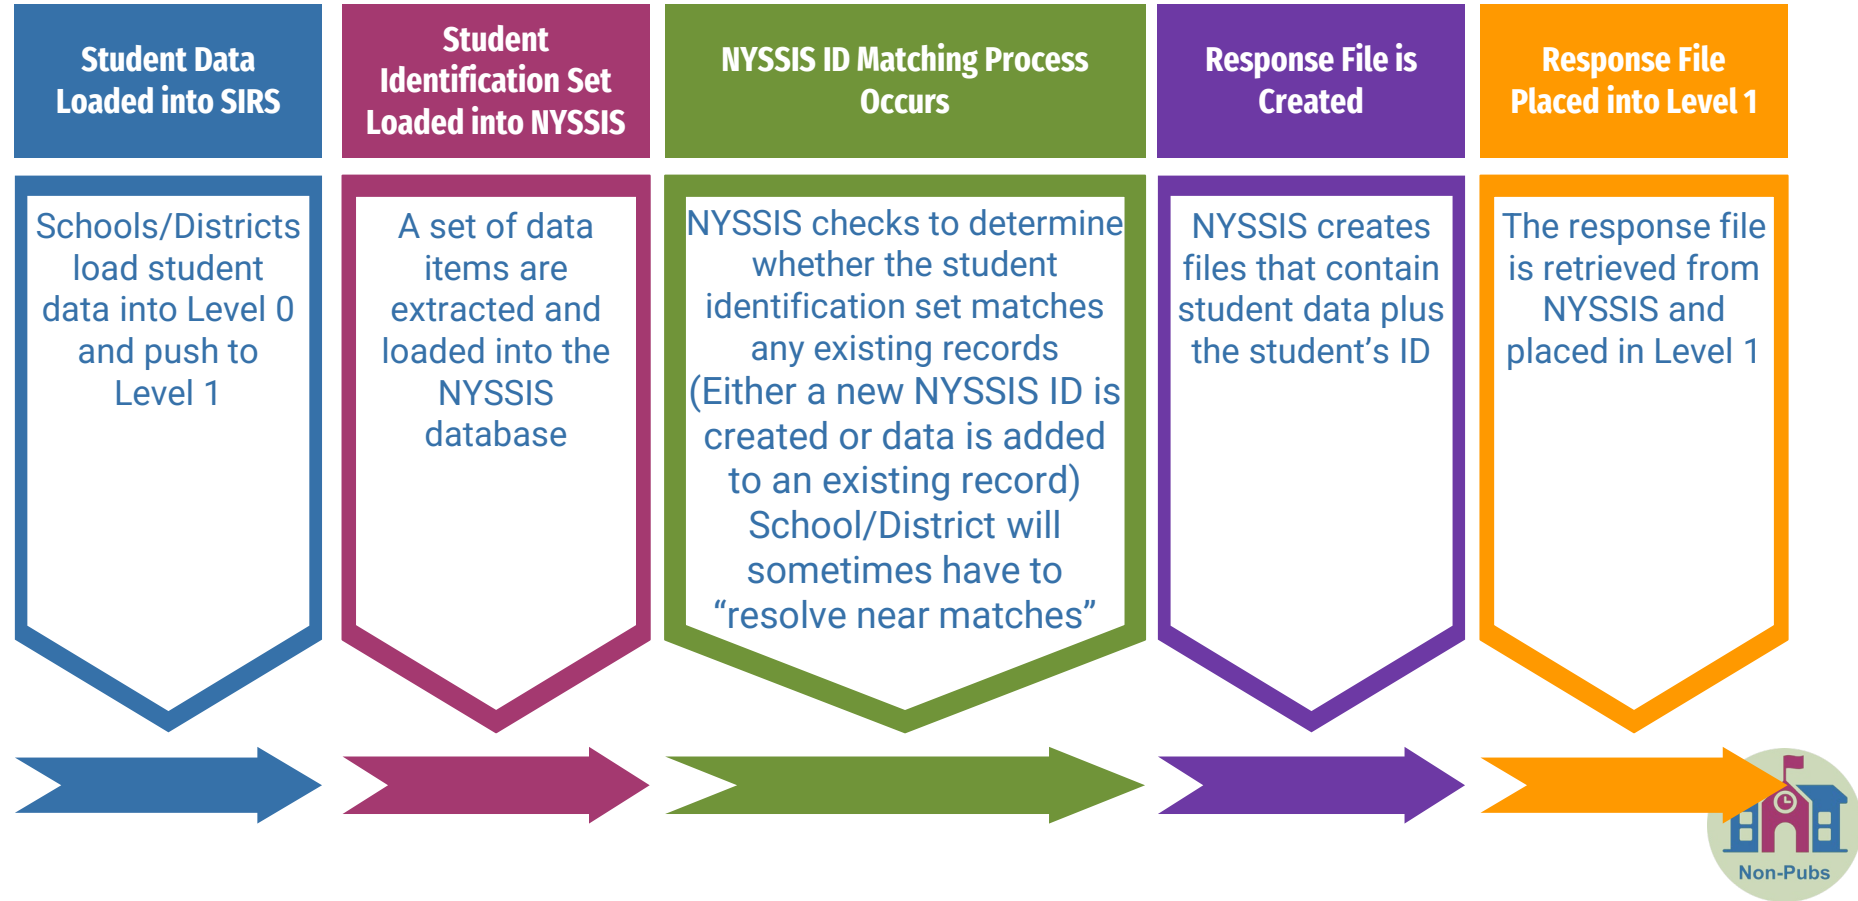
Student Data Loaded into SIRS

Schools/Districts load student data into Level 0 and push to Level 1

Student Identification Set Loaded into NYSSIS

A set of data items are extracted and loaded into the NYSSIS database

NYSSIS ID Matching Process Occurs

NYSSIS checks to determine whether the student identification set matches any existing records (Either a new NYSSIS ID is created or data is added to an existing record) School/District will sometimes have to “resolve near matches”

Response File is Created

NYSSIS creates files that contain student data plus the student’s ID

Response File Placed into Level 1

The response file is retrieved from NYSSIS and placed in Level 1

Non-Pubs